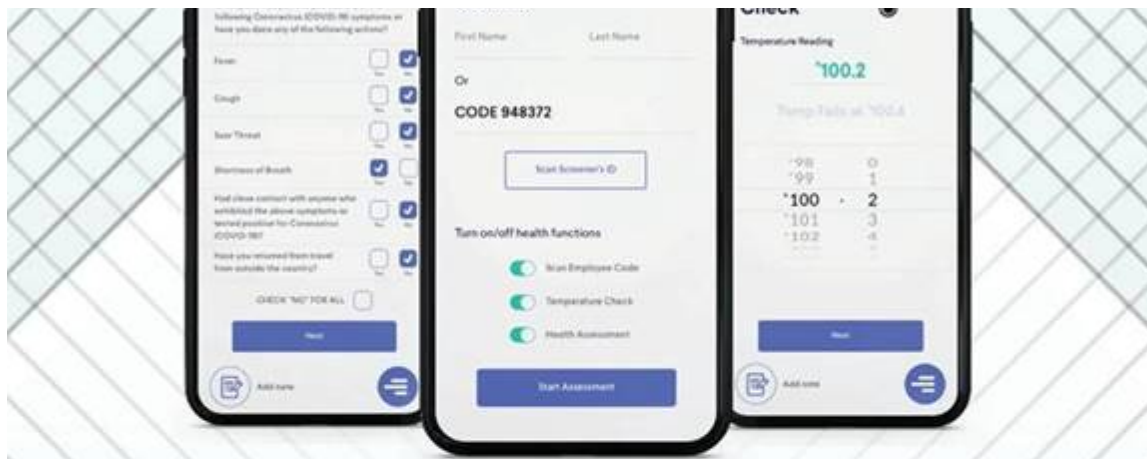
following Coronavirus (COVID-19) symptoms or have you done any of the following actions?

Fever
Yes No

Cough
Yes No

Sore Throat
Yes No

Shortness of Breath
Yes No

Had close contact with anyone who exhibited the above symptoms or tested positive for Coronavirus (COVID-19)?
Yes No

Have you returned from travel from outside the country?
Yes No

CHECK "NO" FOR ALL

Next

Add note

First Name
Last Name

Or

CODE 948372

Scan Screener's ID

Turn on/off health functions

Scan Employee Code

Temperature Check

Health Assessment

Start Assessment

Check

Temperature Reading

°100.2

Temp Fails at °100.4

°98 0
°99 1
°100 . 2
°101 3
°102 4

Next

Add note